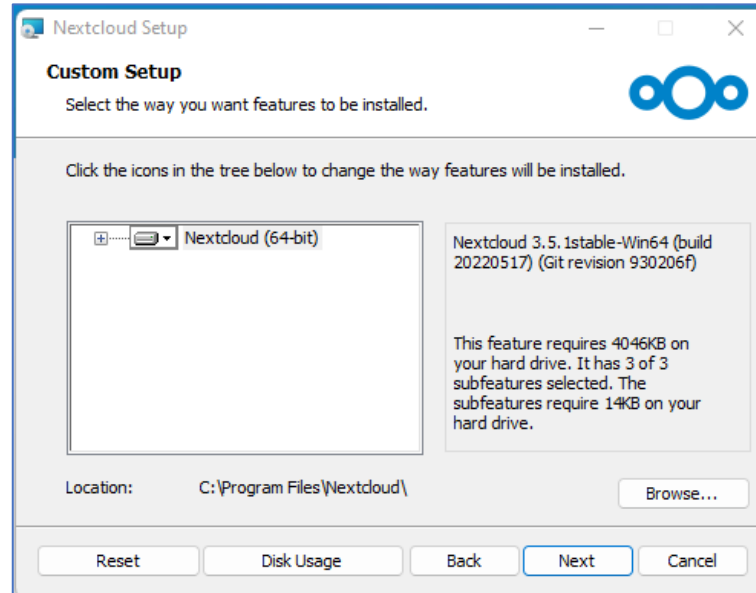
Nextcloud Setup

Custom Setup

Select the way you want features to be installed.

Click the icons in the tree below to change the way features will be installed.

Nextcloud (64-bit)

Nextcloud 3.5.1stable-Win64 (build 20220517) (Git revision 930206f)

This feature requires 4046KB on your hard drive. It has 3 of 3 subfeatures selected. The subfeatures require 14KB on your hard drive.

Location: C:\Program Files\Nextcloud\

Browse...

Reset

Disk Usage

Back

Next

Cancel